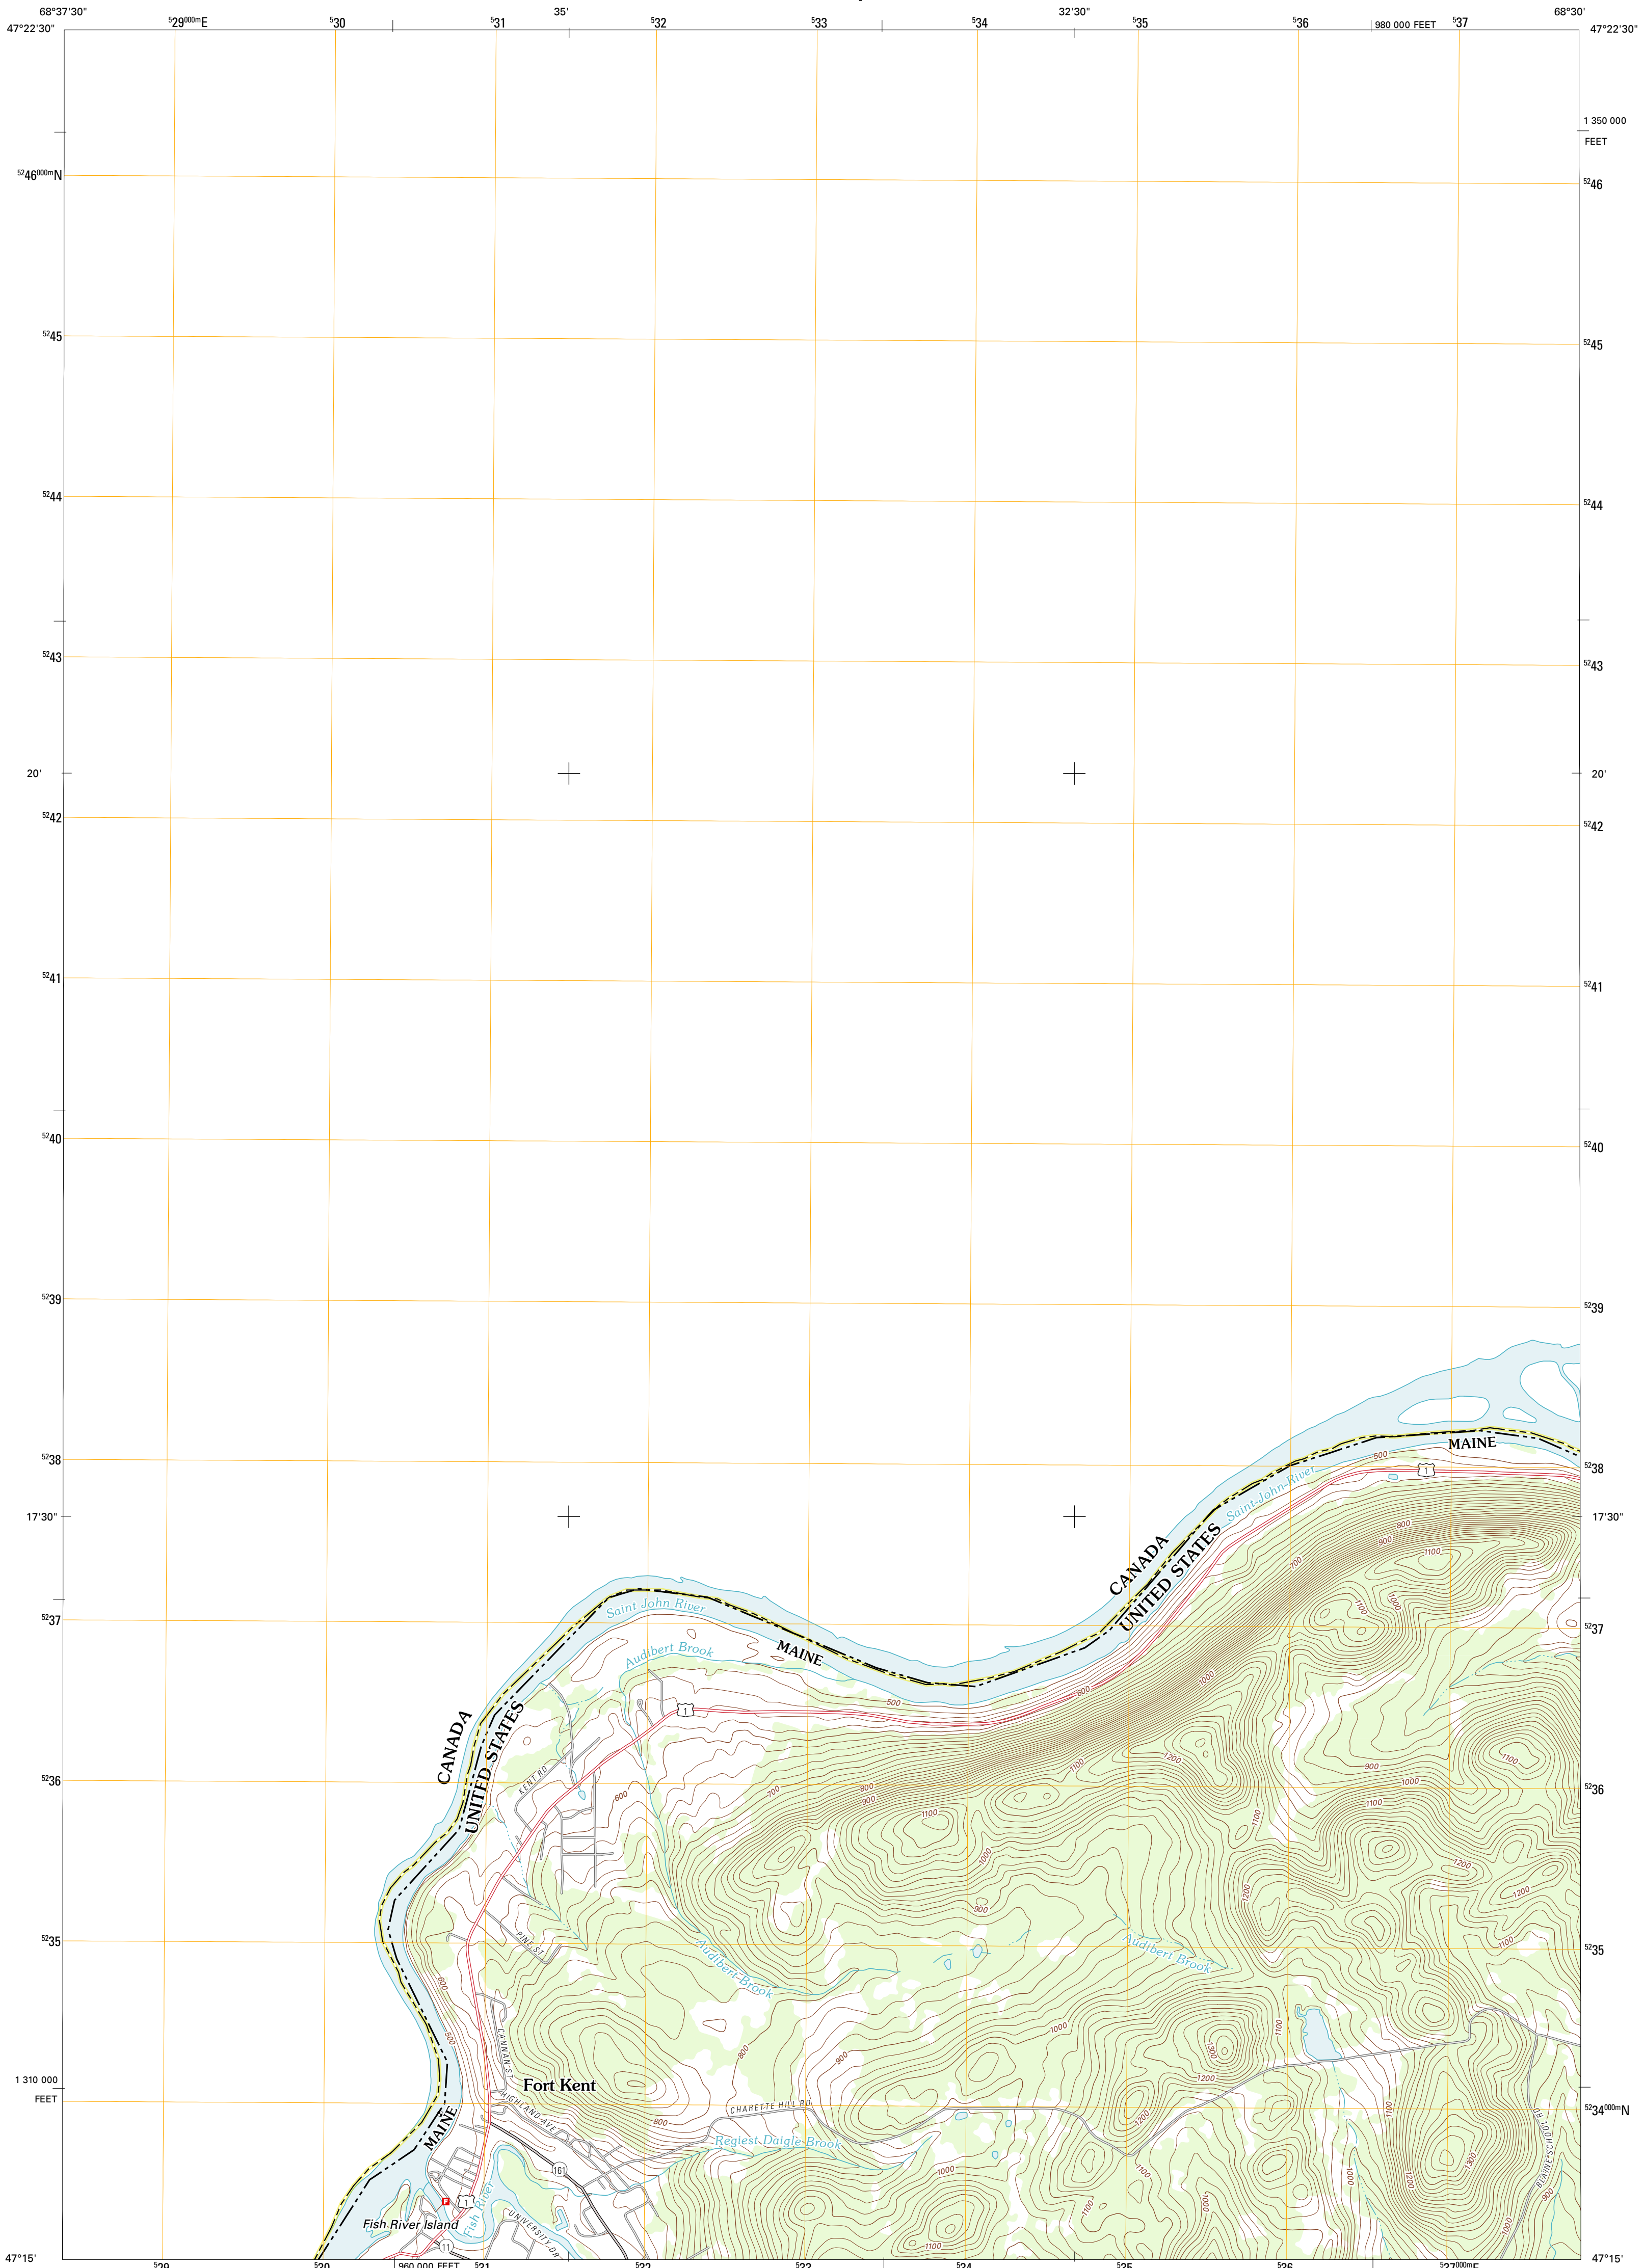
68°37'30"
47°22'30"
$^{5}29^{000m}$E
$^{5}30$
$^{5}31$
35'
$^{5}32$
$^{5}33$
$^{5}34$
32'30"
$^{5}35$
$^{5}36$
980 000 FEET
$^{5}37$
68°30'
47°22'30"

1 350 000 FEET

$^{52}46^{000m}$N
$^{52}46$
$^{52}45$
$^{52}45$
$^{52}44$
$^{52}44$
$^{52}43$
$^{52}43$
20'
20'
$^{52}42$
$^{52}42$
$^{52}41$
$^{52}41$
$^{52}40$
$^{52}40$
$^{52}39$
$^{52}39$
$^{52}38$
$^{52}38$
17'30"
17'30"
$^{52}37$
$^{52}37$
$^{52}36$
$^{52}36$
$^{52}35$
$^{52}35$
1 310 000 FEET
$^{52}34^{000m}$N
47°15'
47°15'

MAINE
CANADA
UNITED STATES
Saint John River
Saint John River
Audibert Brook
MAINE
CANADA
UNITED STATES
KENT RD
PINE ST
Audibert Brook
Audibert Brook
CANNAN ST
Fort Kent
HIGHLAND AVE
CHARETTE HILL RD
Regiest Daigle Brook
MAINE
Fish River
Fish River Island
UNIVERSITY DR
BLAINE SCHOOL RD
1
1
1
11
161
500
600
700
800
900
1000
1100
1200
1300

$^{5}29$
$^{5}30$
960 000 FEET
$^{5}31$
$^{5}32$
$^{5}33$
$^{5}34$
$^{5}35$
$^{5}36$
$^{5}37^{000m}$E